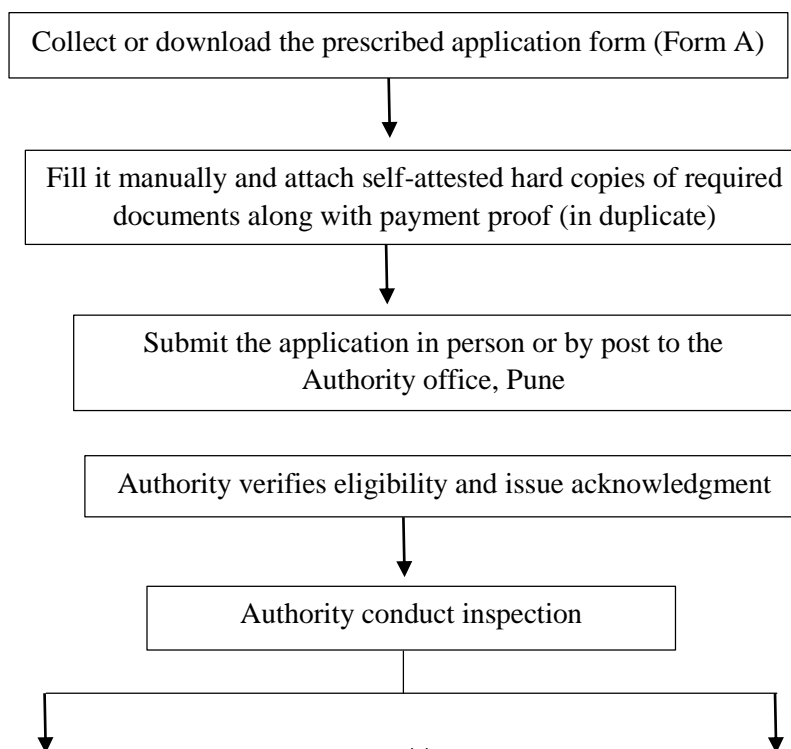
Collect or download the prescribed application form (Form A)

Fill it manually and attach self-attested hard copies of required documents along with payment proof (in duplicate)

Submit the application in person or by post to the Authority office, Pune

Authority verifies eligibility and issue acknowledgment

Authority conduct inspection